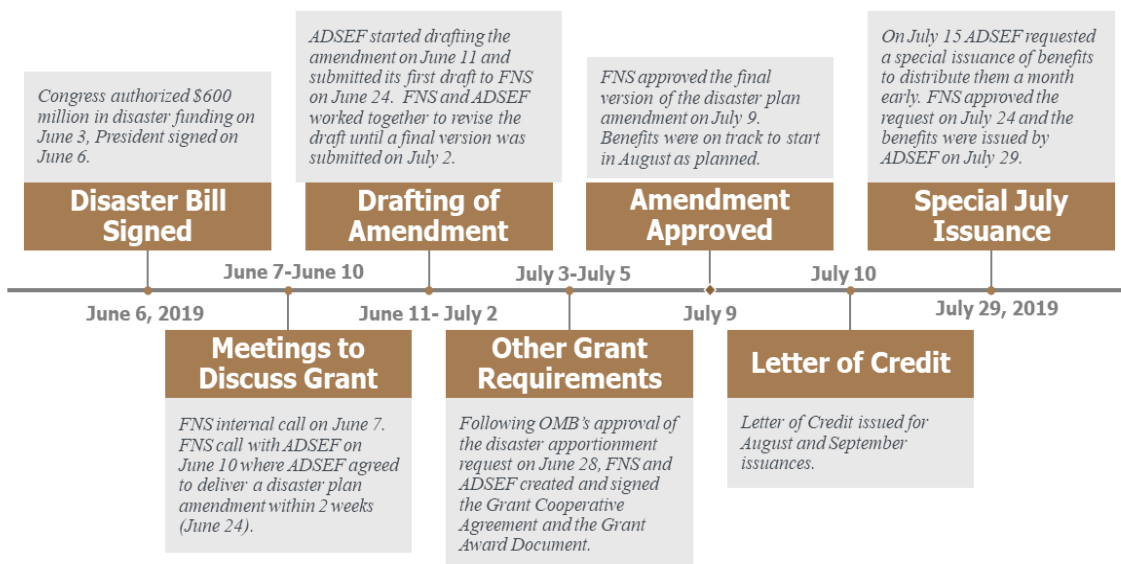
Congress authorized $600 million in disaster funding on June 3, President signed on June 6.

Disaster Bill Signed

June 6, 2019

ADSEF started drafting the amendment on June 11 and submitted its first draft to FNS on June 24. FNS and ADSEF worked together to revise the draft until a final version was submitted on July 2.

Drafting of Amendment

June 7-June 10

June 11- July 2

Meetings to Discuss Grant

FNS internal call on June 7. FNS call with ADSEF on June 10 where ADSEF agreed to deliver a disaster plan amendment within 2 weeks (June 24).

FNS approved the final version of the disaster plan amendment on July 9. Benefits were on track to start in August as planned.

Amendment Approved

July 3-July 5

July 9

Other Grant Requirements

Following OMB's approval of the disaster apportionment request on June 28, FNS and ADSEF created and signed the Grant Cooperative Agreement and the Grant Award Document.

On July 15 ADSEF requested a special issuance of benefits to distribute them a month early. FNS approved the request on July 24 and the benefits were issued by ADSEF on July 29.

Special July Issuance

July 10

July 29, 2019

Letter of Credit

Letter of Credit issued for August and September issuances.